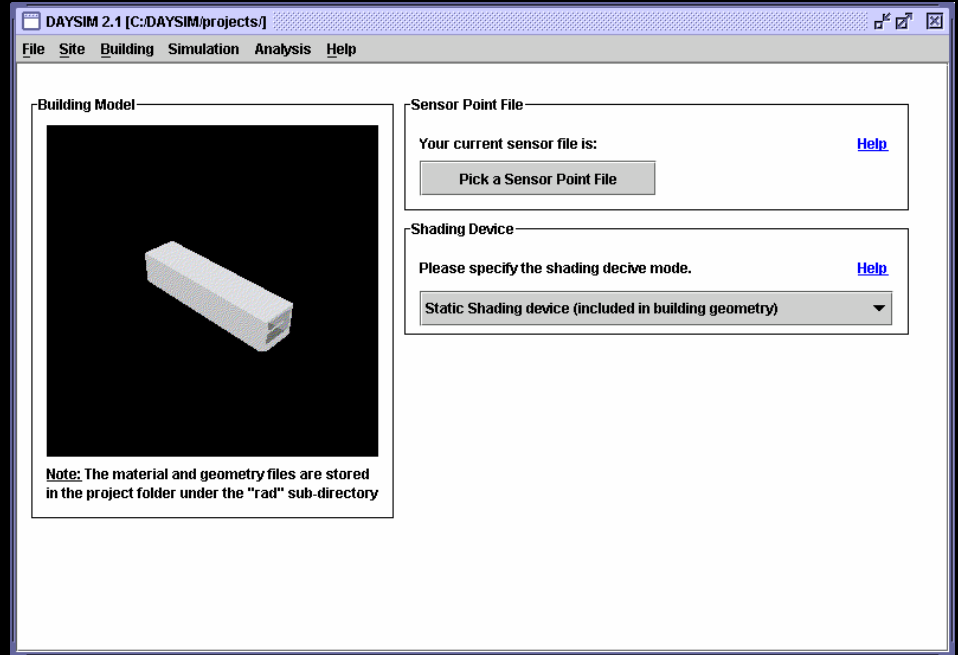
DAYSIM 2.1 [C:/DAYSIM/projects/]

File Site Building Simulation Analysis Help

Building Model

Note: The material and geometry files are stored in the project folder under the "rad" sub-directory

Sensor Point File

Your current sensor file is:

Help

Pick a Sensor Point File

Shading Device

Please specify the shading decive mode.

Help

Static Shading device (included in building geometry)